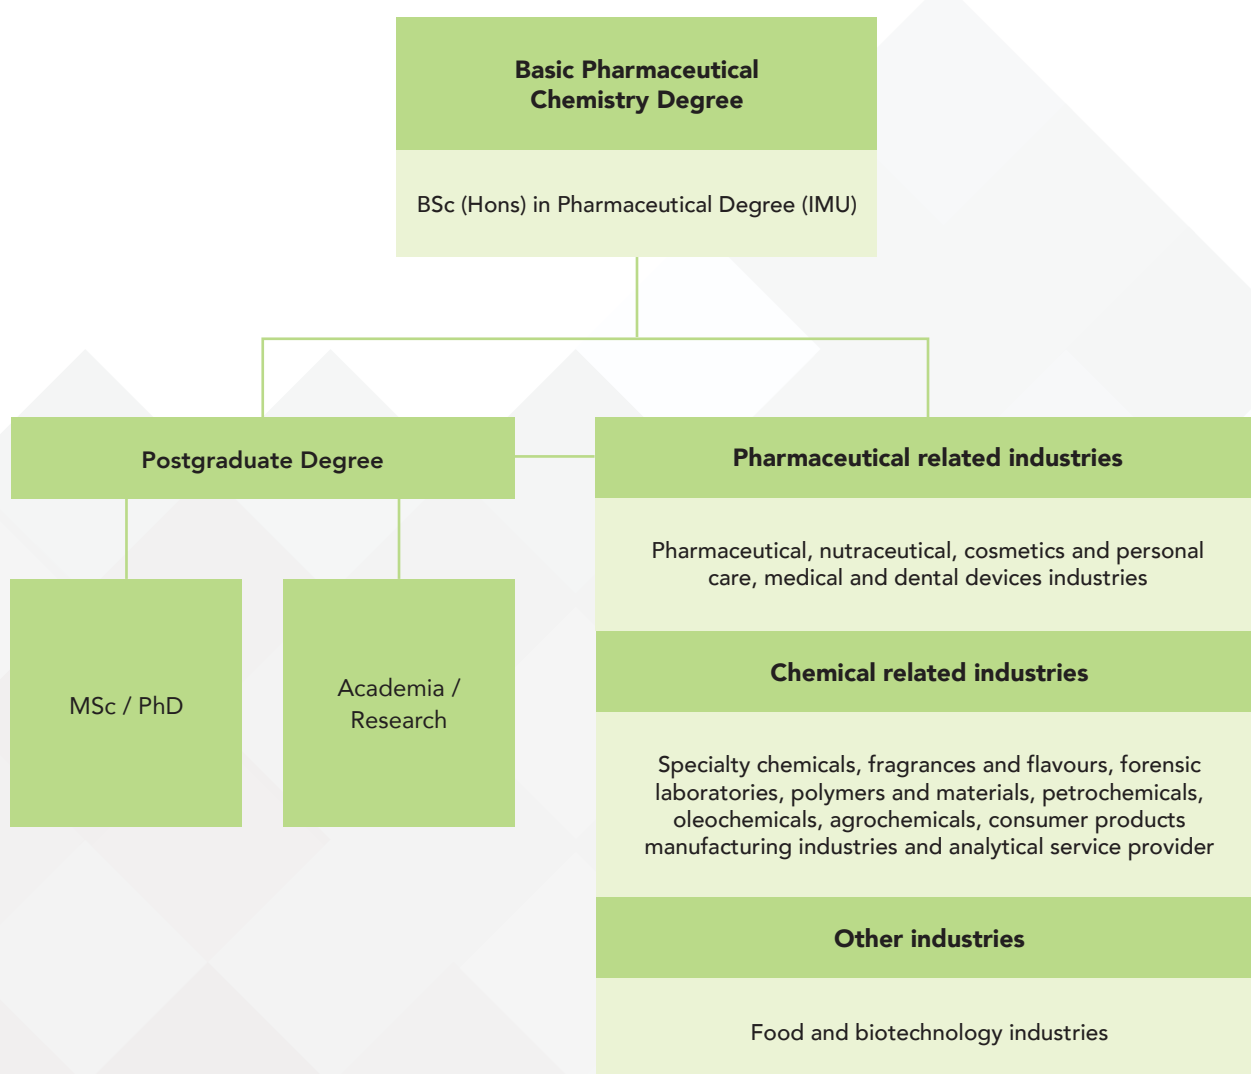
Basic Pharmaceutical Chemistry Degree

BSc (Hons) in Pharmaceutical Degree (IMU)

Postgraduate Degree

MSc / PhD

Academia / Research

Pharmaceutical related industries

Pharmaceutical, nutraceutical, cosmetics and personal care, medical and dental devices industries

Chemical related industries

Specialty chemicals, fragrances and flavours, forensic laboratories, polymers and materials, petrochemicals, oleochemicals, agrochemicals, consumer products manufacturing industries and analytical service provider

Other industries

Food and biotechnology industries